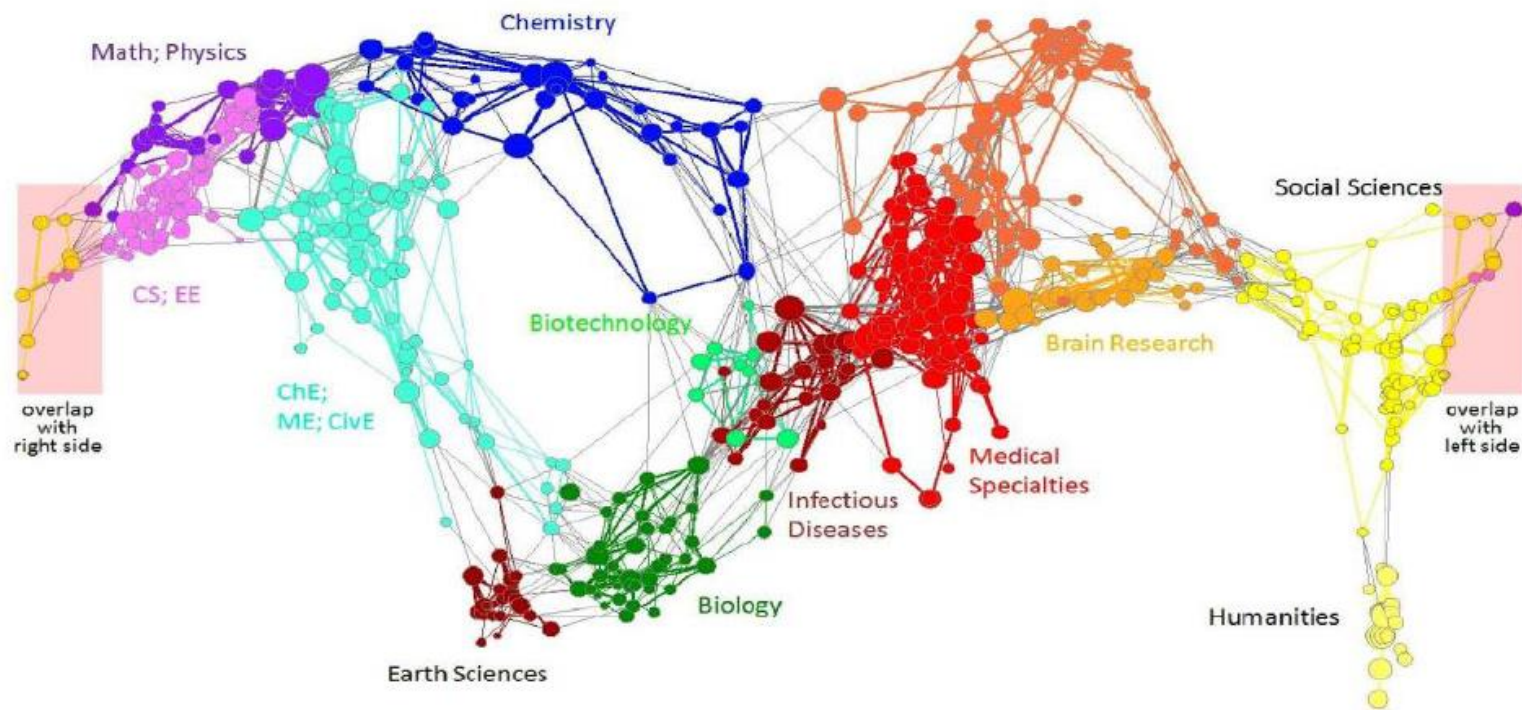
Chemistry

Math; Physics

Social Sciences

CS; EE

Biotechnology

Brain Research

overlap with right side

ChE; ME; CivE

overlap with left side

Medical Specialties

Infectious Diseases

Biology

Humanities

Earth Sciences